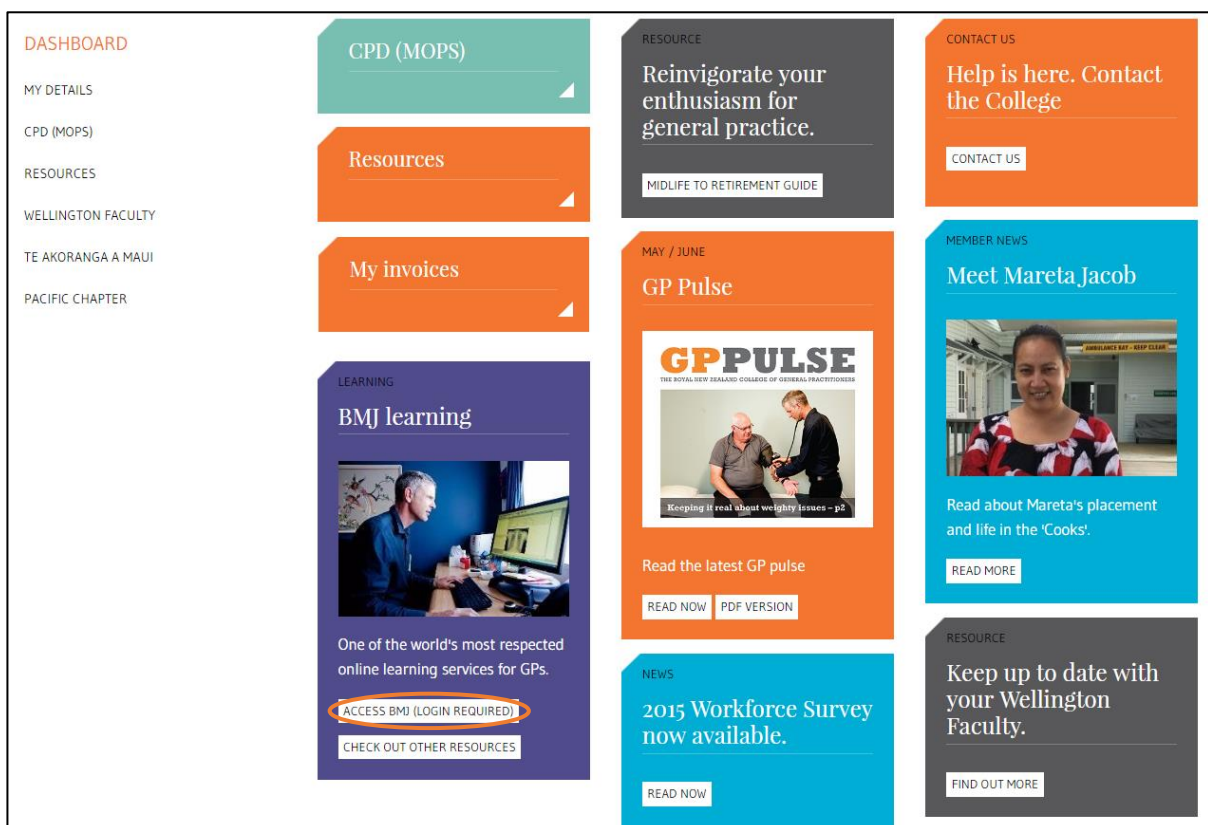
DASHBOARD

MY DETAILS

CPD (MOPS)

RESOURCES

WELLINGTON FACULTY

TE AKORANGA A MAUI

PACIFIC CHAPTER

CPD (MOPS)

Resources

My invoices

LEARNING

BMJ learning

One of the world's most respected online learning services for GPs.

ACCESS BMJ (LOGIN REQUIRED)

CHECK OUT OTHER RESOURCES

RESOURCE

Reinvigorate your enthusiasm for general practice.

MIDLIFE TO RETIREMENT GUIDE

MAY / JUNE

GP Pulse

GPPULSE

THE ROYAL NEW ZEALAND COLLEGE OF GENERAL PRACTITIONERS

Keeping it real about weighty issues – p2

Read the latest GP pulse

READ NOW

PDF VERSION

NEWS

2015 Workforce Survey now available.

READ NOW

CONTACT US

Help is here. Contact the College

CONTACT US

MEMBER NEWS

Meet Mareta Jacob

AMBULANCE BAY - KEEP CLEAR

Read about Mareta's placement and life in the 'Cooks'.

READ MORE

RESOURCE

Keep up to date with your Wellington Faculty.

FIND OUT MORE